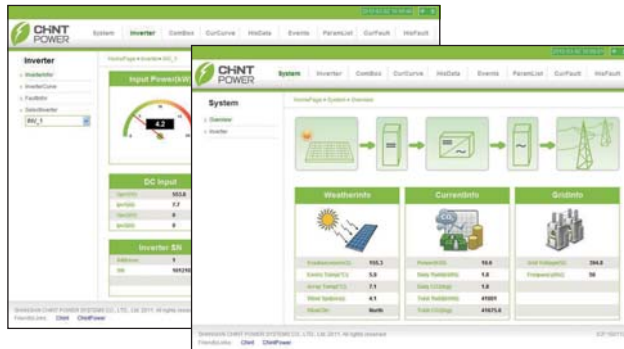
CHNT POWER

System Inverter CombBox CurCurve HisData Events ParamList CurFault HisFault

Inverter

HomePage > Inverter > INV_1

InverterInfo
InverterCurve
FaultInfo
SelectInverter

INV_1

Input Power(kW)

4.2

DC Input

Upv(V) 503.8
Ipv(A) 7.7
Upv(V) 0
Ipv(A) 0

Inverter SN

Address 1
SN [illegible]

Shenzhen CHINT POWER SYSTEMS CO., LTD. Ltd 2011. All rights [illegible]
FriendsLinks: Chint ChintPower

CHNT POWER

System Inverter CombBox CurCurve HisData Events ParamList CurFault HisFault

System

HomePage > System > Overview

Overview
Inverter

WeatherInfo

Irradiance(W/m2) 155.3
Enviro Temp(°C) 5.9
Array Temp(°C) 7.1
Wind Speed(m/s) 4.1
WindDir North

CurrentInfo

$CO_2$

Power(kW) 10.6
Daily Yield(kWh) 1.0
Daily $CO_2$(kg) 1.0
Total Yield(kWh) 41681
Total $CO_2$(kg) 41675.0

GridInfo

Grid Voltage(V) 394.8
Frequency(Hz) 50

Shenzhen CHINT POWER SYSTEMS CO., LTD. Ltd 2011. All rights reserved
FriendsLinks: Chint ChintPower